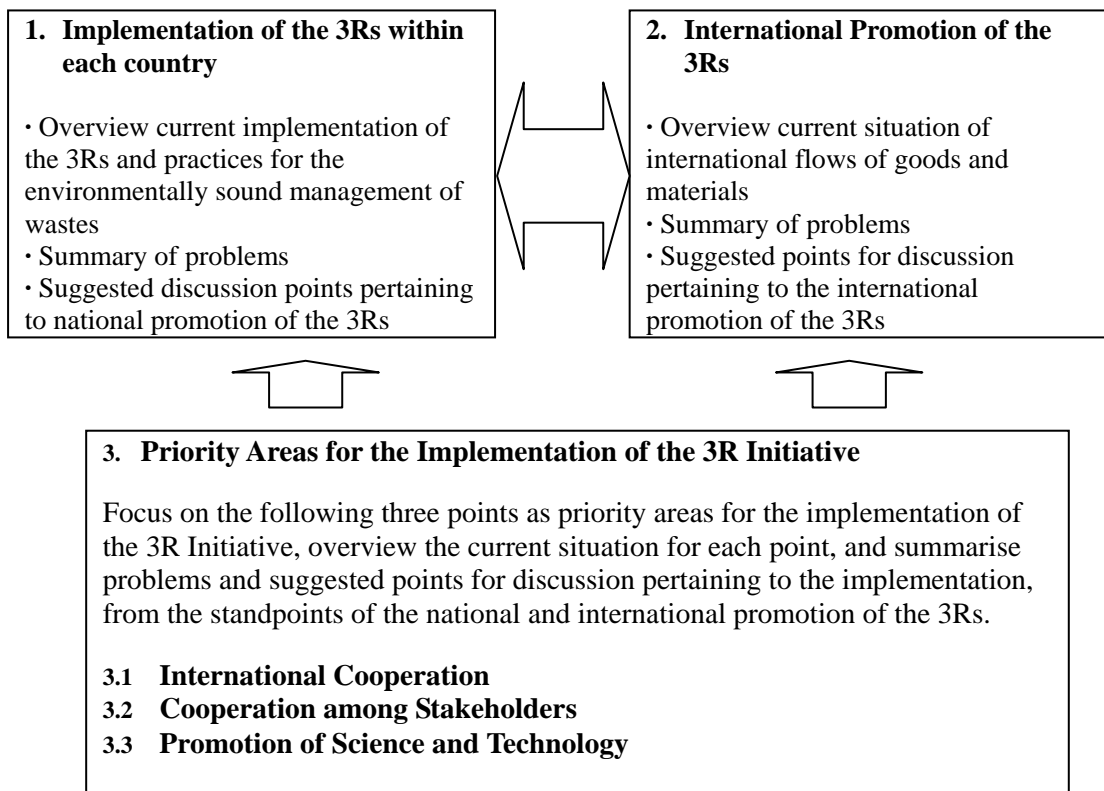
1. Implementation of the 3Rs within each country

· Overview current implementation of the 3Rs and practices for the environmentally sound management of wastes
· Summary of problems
· Suggested discussion points pertaining to national promotion of the 3Rs

2. International Promotion of the 3Rs

· Overview current situation of international flows of goods and materials
· Summary of problems
· Suggested points for discussion pertaining to the international promotion of the 3Rs

3. Priority Areas for the Implementation of the 3R Initiative

Focus on the following three points as priority areas for the implementation of the 3R Initiative, overview the current situation for each point, and summarise problems and suggested points for discussion pertaining to the implementation, from the standpoints of the national and international promotion of the 3Rs.

3.1 International Cooperation
3.2 Cooperation among Stakeholders
3.3 Promotion of Science and Technology